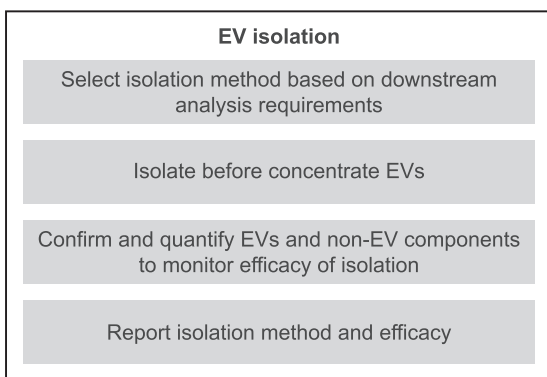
EV isolation

Select isolation method based on downstream analysis requirements

Isolate before concentrate EVs

Confirm and quantify EVs and non-EV components to monitor efficacy of isolation

Report isolation method and efficacy